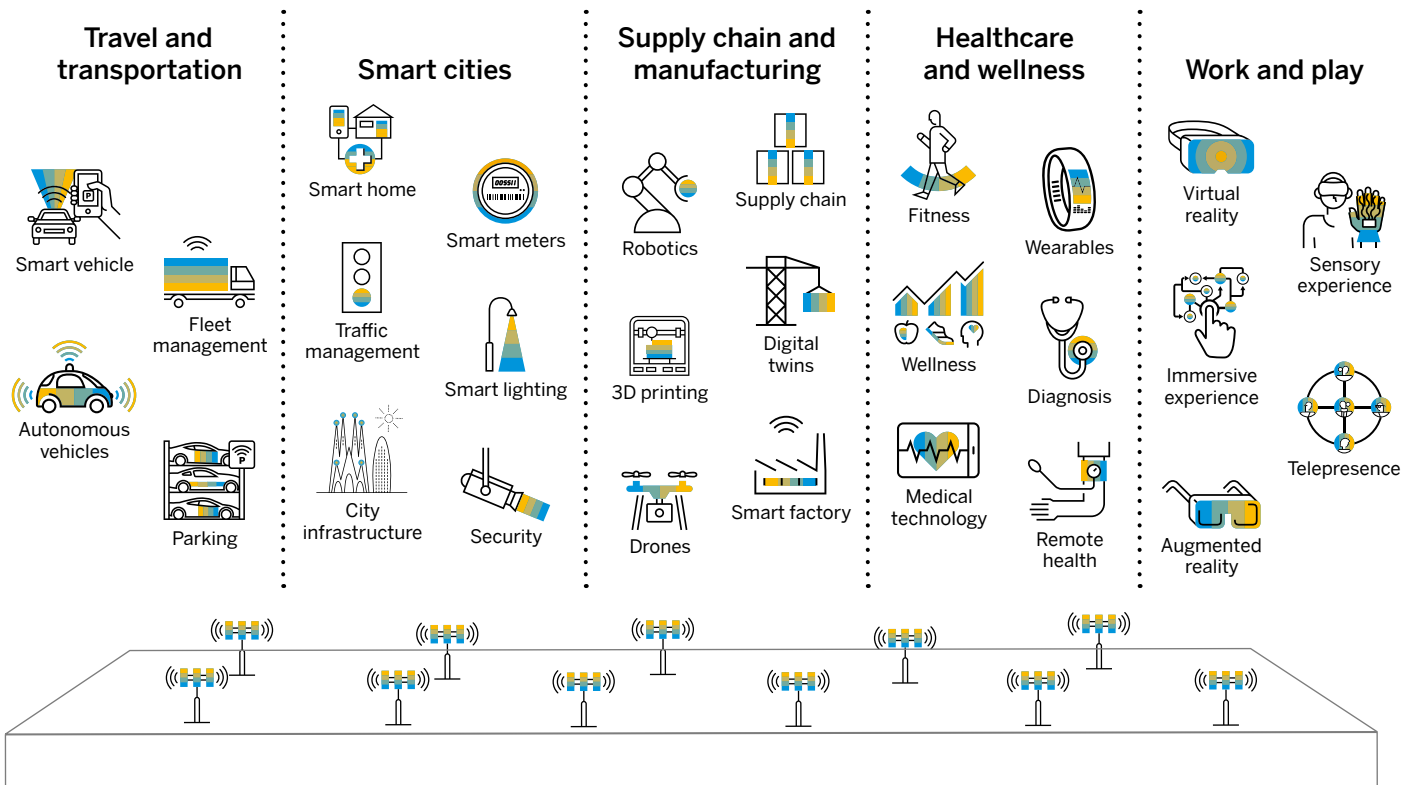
Travel and transportation

Smart vehicle

Fleet management

Autonomous vehicles

Parking

Smart cities

Smart home

Smart meters

Traffic management

Smart lighting

City infrastructure

Security

Supply chain and manufacturing

Robotics

Supply chain

Digital twins

3D printing

Drones

Smart factory

Healthcare and wellness

Fitness

Wearables

Wellness

Diagnosis

Medical technology

Remote health

Work and play

Virtual reality

Sensory experience

Immersive experience

Telepresence

Augmented reality